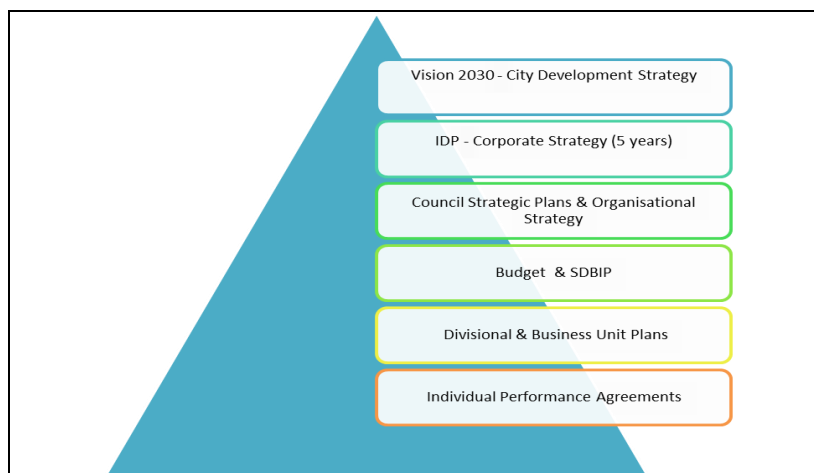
Vision 2030 - City Development Strategy

IDP - Corporate Strategy (5 years)

Council Strategic Plans & Organisational Strategy

Budget & SDBIP

Divisional & Business Unit Plans

Individual Performance Agreements